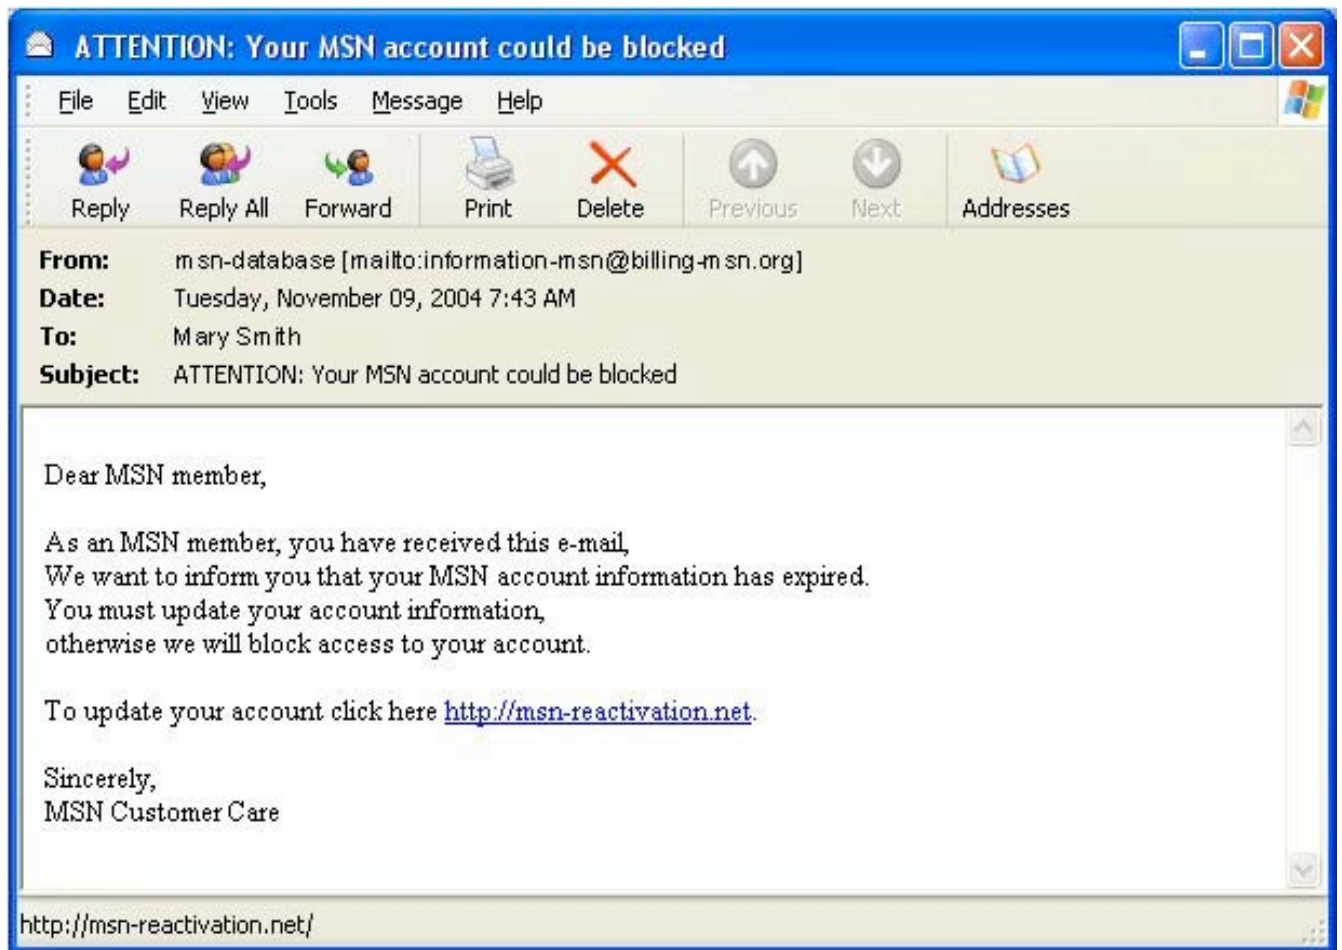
ATTENTION: Your MSN account could be blocked

File Edit View Tools Message Help

Reply Reply All Forward Print Delete Previous Next Addresses

From: msn-database [mailto:information-msn@billing-msn.org]
Date: Tuesday, November 09, 2004 7:43 AM
To: Mary Smith
Subject: ATTENTION: Your MSN account could be blocked

Dear MSN member,

As an MSN member, you have received this e-mail,
We want to inform you that your MSN account information has expired.
You must update your account information,
otherwise we will block access to your account.

To update your account click here http://msn-reactivation.net.

Sincerely,
MSN Customer Care

http://msn-reactivation.net/